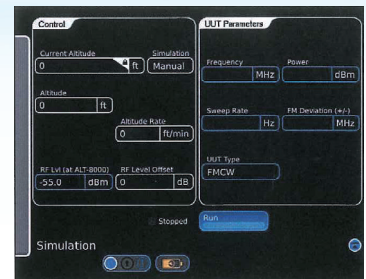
Control

Current Altitude
0
ft
Simulation
Manual

Altitude
0
ft

Altitude Rate
0
ft/min

RF Lvl (at ALT-8000)
-55.0
dBm
RF Level Offset
0
dB

UUT Parameters

Frequency
MHz
Power
dBm

Sweep Rate
Hz
FM Deviation (+/-)
MHz

UUT Type
FMCW

Stopped
Run

Simulation